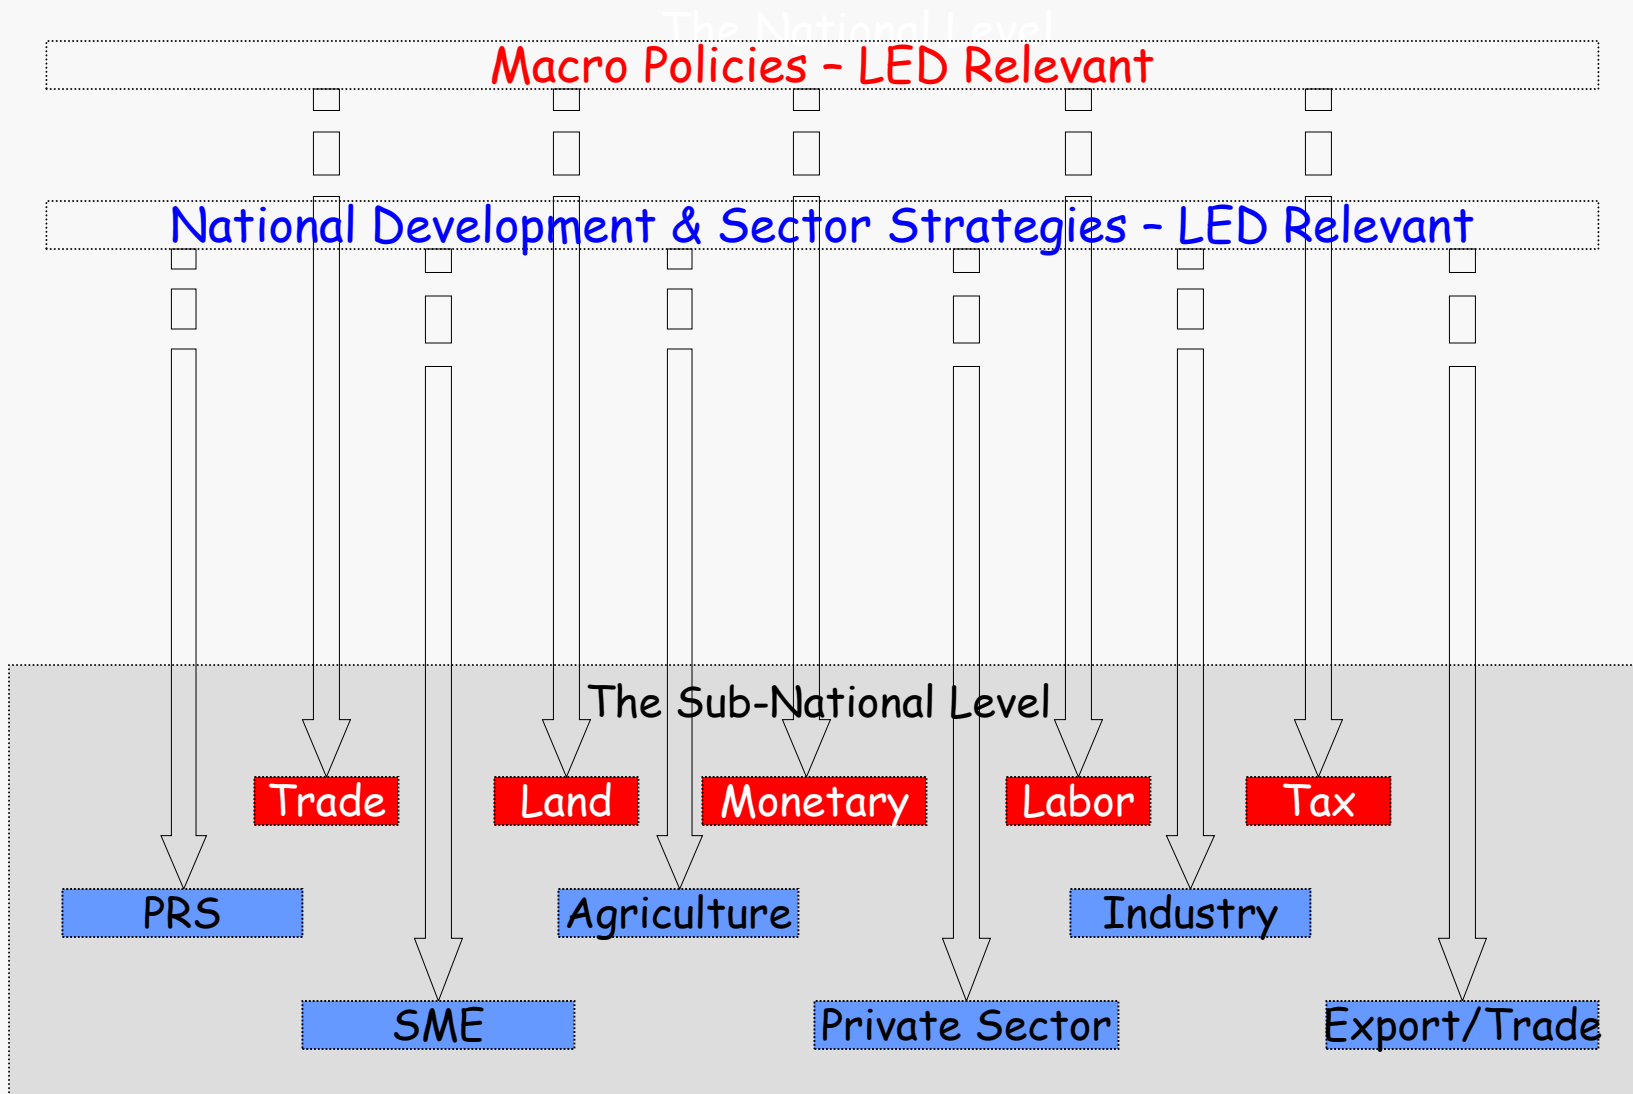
The National Level

Macro Policies – LED Relevant

National Development & Sector Strategies – LED Relevant

The Sub-National Level

Trade

Land

Monetary

Labor

Tax

PRS

Agriculture

Industry

SME

Private Sector

Export/Trade